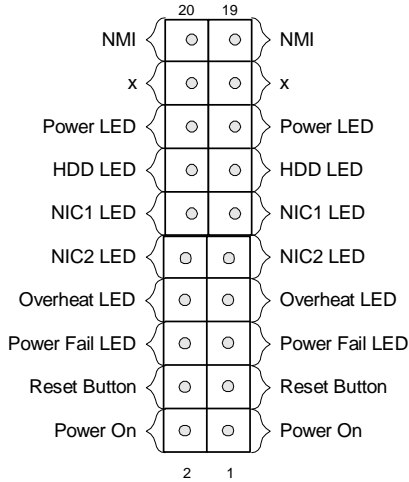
20 19

NMI NMI

x x

Power LED Power LED

HDD LED HDD LED

NIC1 LED NIC1 LED

NIC2 LED NIC2 LED

Overheat LED Overheat LED

Power Fail LED Power Fail LED

Reset Button Reset Button

Power On Power On

2 1